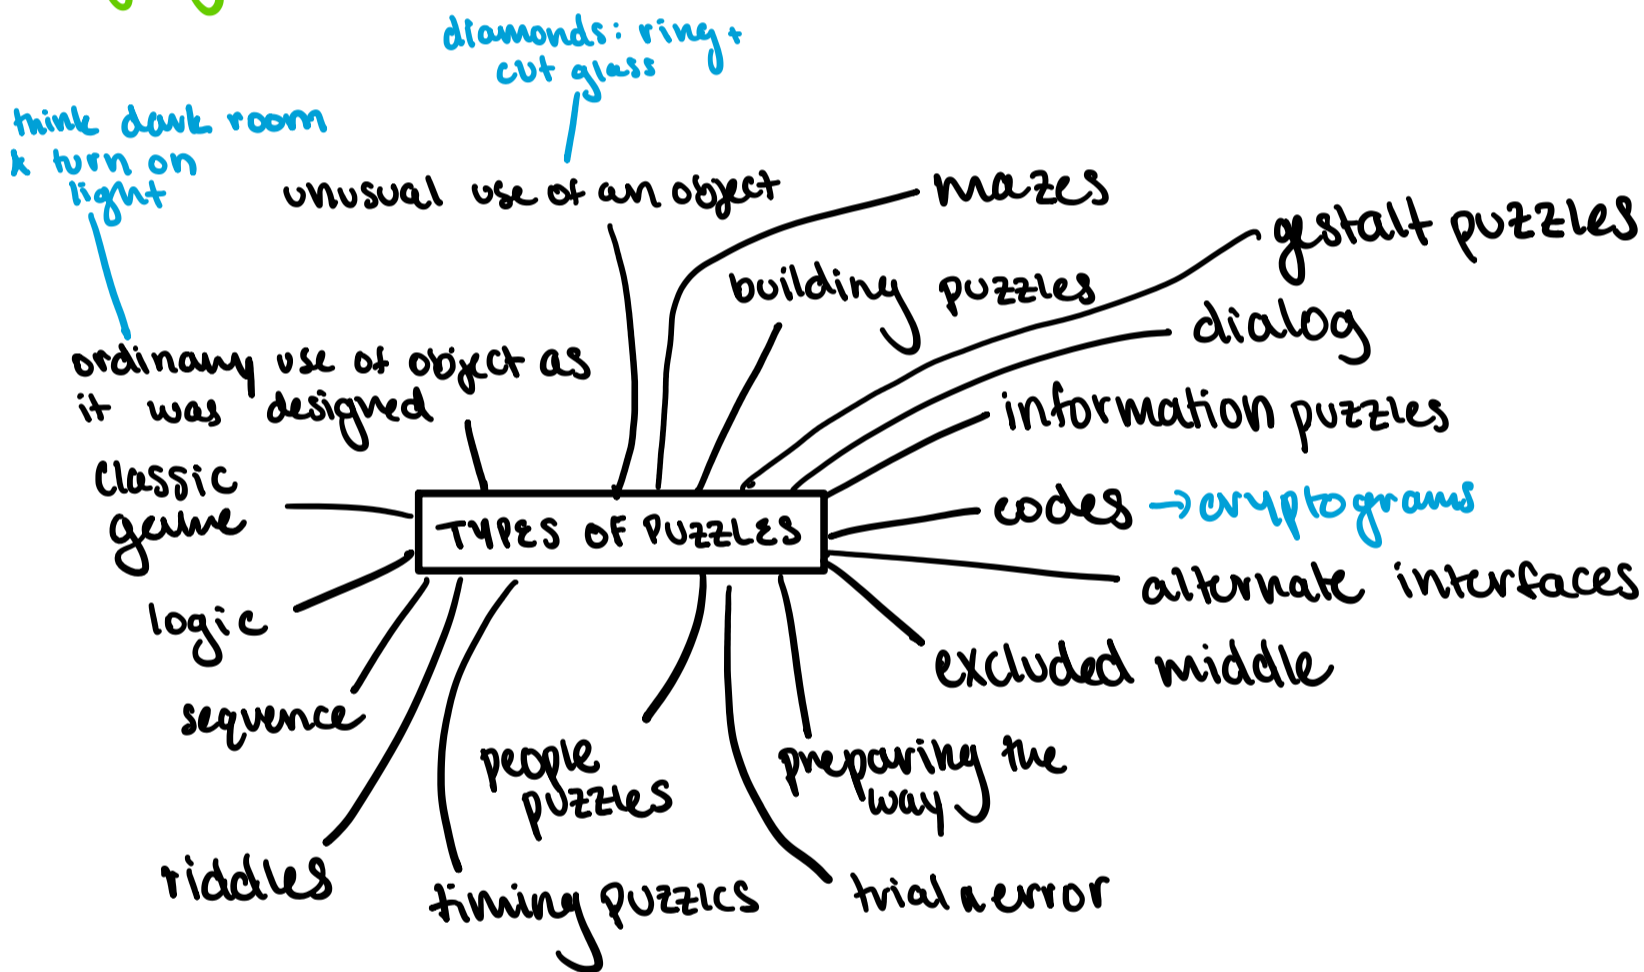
diamonds: ring + cut glass

think dark room & turn on light

unusual use of an object

mazes

building puzzles

gestalt puzzles

dialog

ordinary use of object as it was designed

information puzzles

classic game

TYPES OF PUZZLES

codes → cryptograms

alternate interfaces

logic

excluded middle

sequence

people puzzles

preparing the way

riddles

timing puzzles

trial & error